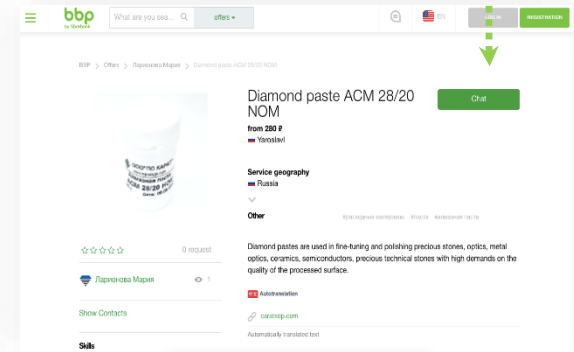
bbp
by Mertech

What are you sea...

offers

EN

LOG IN

REGISTRATION

BBP > Offers > Ларионова Мария > Diamond paste ACM 28/20 NOM

Diamond paste ACM 28/20 NOM

from 280 ₽

Yaroslavl

Chat

Service geography

Russia

Other

Краснодарные инструменты   Итапта   Алмазная паста

0 request

Ларионова Мария

1

Show Contacts

Skills

Diamond pastes are used in fine-tuning and polishing precious stones, optics, metal optics, ceramics, semiconductors, precious technical stones with high demands on the quality of the processed surface.

Autotranslation

carshop.com

Automatically translated text